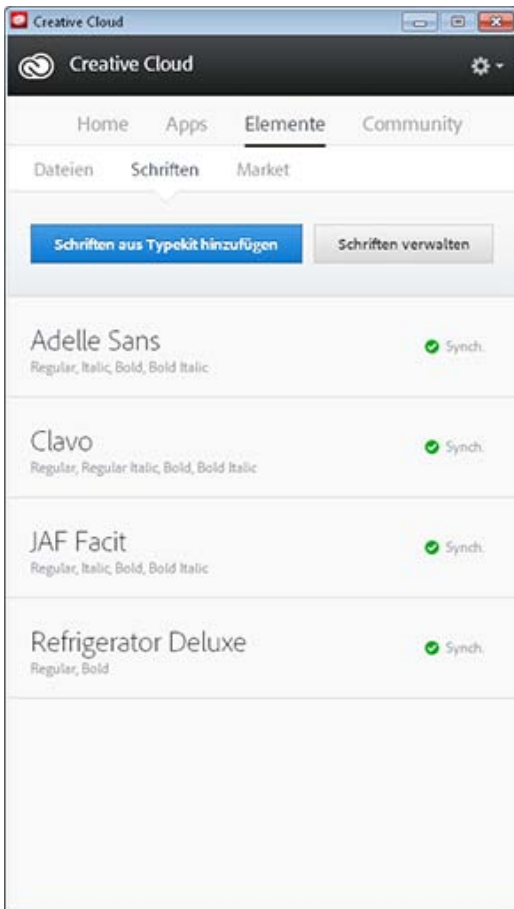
Creative Cloud

Creative Cloud

Home Apps Elemente Community

Dateien Schriften Market

Schriften aus Typekit hinzufügen

Schriften verwalten

Adelle Sans
Regular, Italic, Bold, Bold Italic
Synch.

Clavo
Regular, Regular Italic, Bold, Bold Italic
Synch.

JAF Facit
Regular, Italic, Bold, Bold Italic
Synch.

Refrigerator Deluxe
Regular, Bold
Synch.